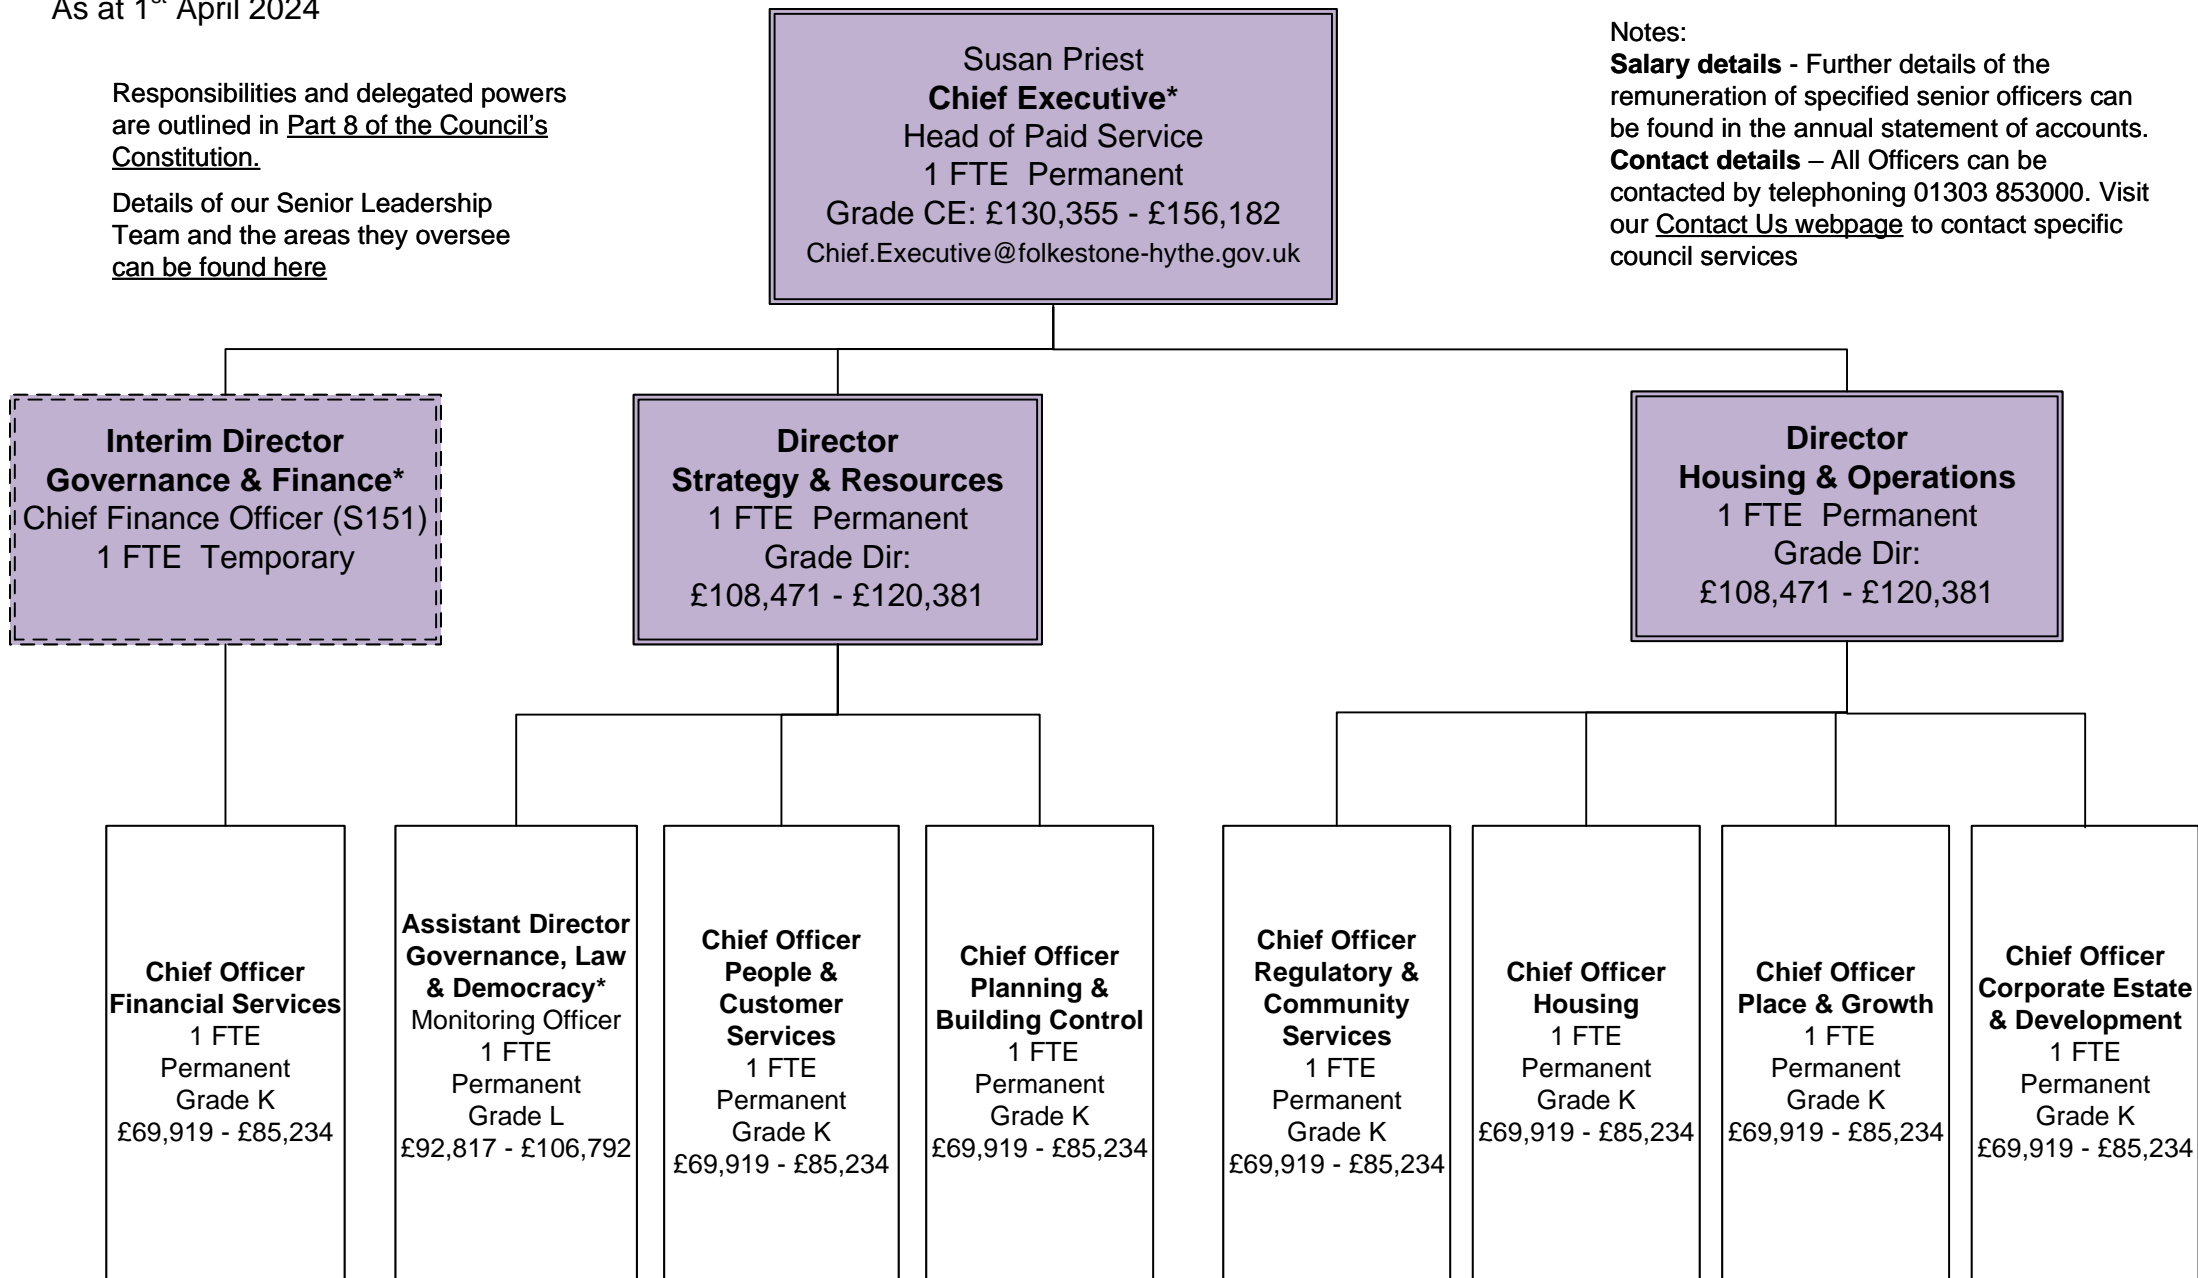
As at 1$^{st}$ April 2024

Responsibilities and delegated powers are outlined in Part 8 of the Council's Constitution.

Details of our Senior Leadership Team and the areas they oversee can be found here

Susan Priest
**Chief Executive***
Head of Paid Service
1 FTE Permanent
Grade CE: £130,355 - £156,182
Chief.Executive@folkestone-hythe.gov.uk

Notes:
**Salary details** - Further details of the remuneration of specified senior officers can be found in the annual statement of accounts.
**Contact details** – All Officers can be contacted by telephoning 01303 853000. Visit our Contact Us webpage to contact specific council services

**Interim Director Governance & Finance***
Chief Finance Officer (S151)
1 FTE Temporary

**Director Strategy & Resources**
1 FTE Permanent
Grade Dir:
£108,471 - £120,381

**Director Housing & Operations**
1 FTE Permanent
Grade Dir:
£108,471 - £120,381

**Chief Officer Financial Services**
1 FTE
Permanent
Grade K
£69,919 - £85,234

**Assistant Director Governance, Law & Democracy***
Monitoring Officer
1 FTE
Permanent
Grade L
£92,817 - £106,792

**Chief Officer People & Customer Services**
1 FTE
Permanent
Grade K
£69,919 - £85,234

**Chief Officer Planning & Building Control**
1 FTE
Permanent
Grade K
£69,919 - £85,234

**Chief Officer Regulatory & Community Services**
1 FTE
Permanent
Grade K
£69,919 - £85,234

**Chief Officer Housing**
1 FTE
Permanent
Grade K
£69,919 - £85,234

**Chief Officer Place & Growth**
1 FTE
Permanent
Grade K
£69,919 - £85,234

**Chief Officer Corporate Estate & Development**
1 FTE
Permanent
Grade K
£69,919 - £85,234